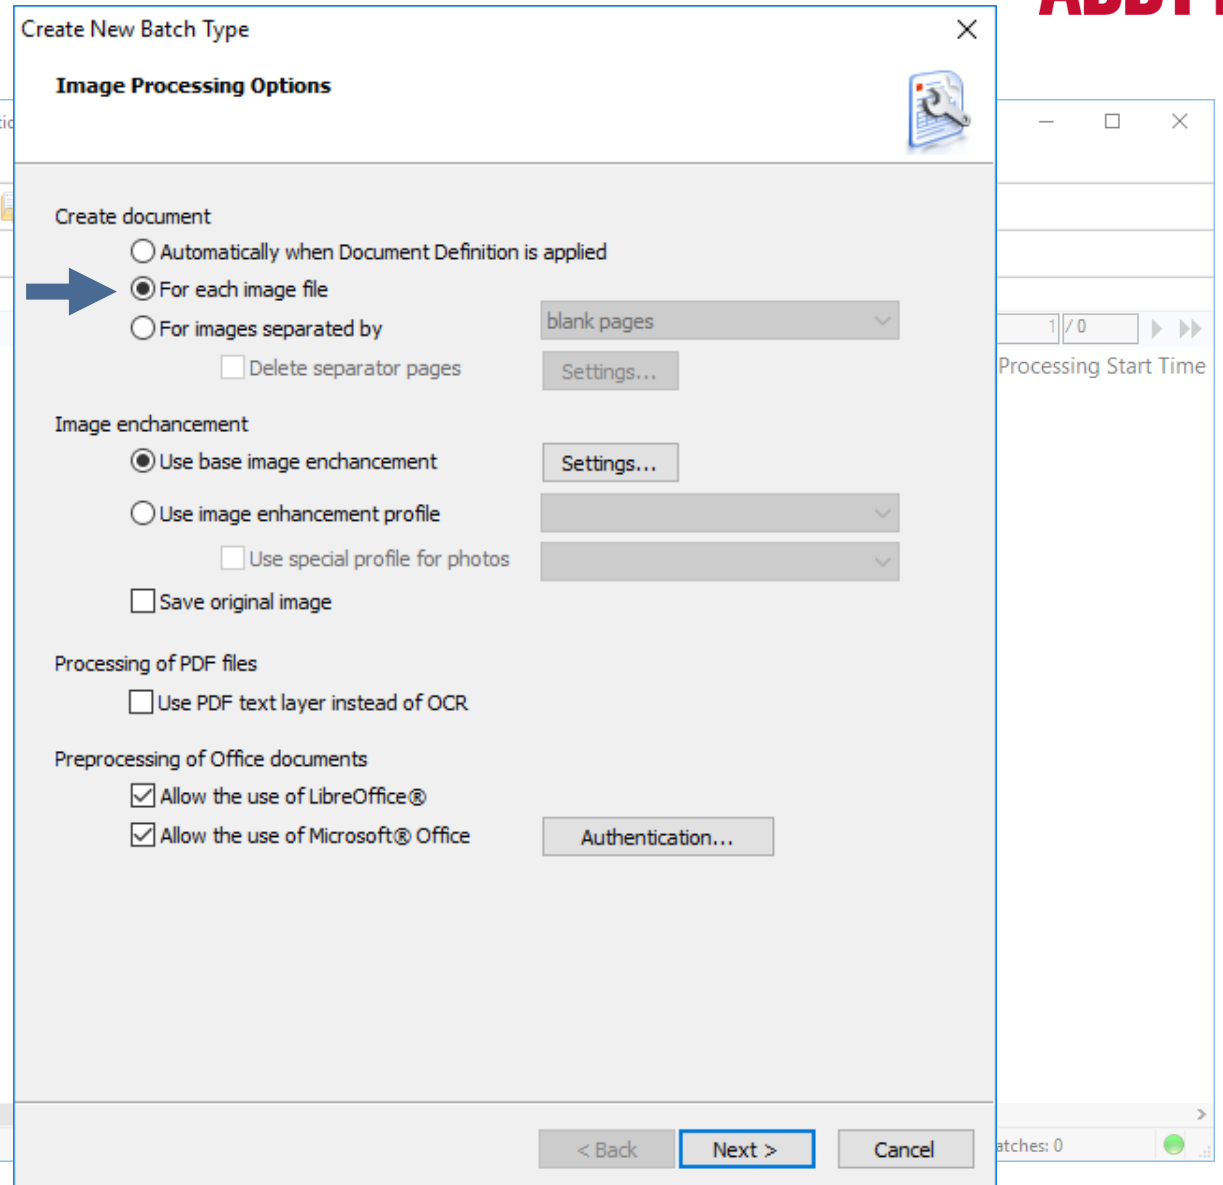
Create New Batch Type

Image Processing Options

Create document
Automatically when Document Definition is applied
For each image file
For images separated by
blank pages
Delete separator pages
Settings...

Image enchancement
Use base image enchancement
Settings...
Use image enhancement profile
Use special profile for photos
Save original image

Processing of PDF files
Use PDF text layer instead of OCR

Preprocessing of Office documents
Allow the use of LibreOffice®
Allow the use of Microsoft® Office
Authentication...

< Back
Next >
Cancel

1 / 0
Processing Start Time
atches: 0